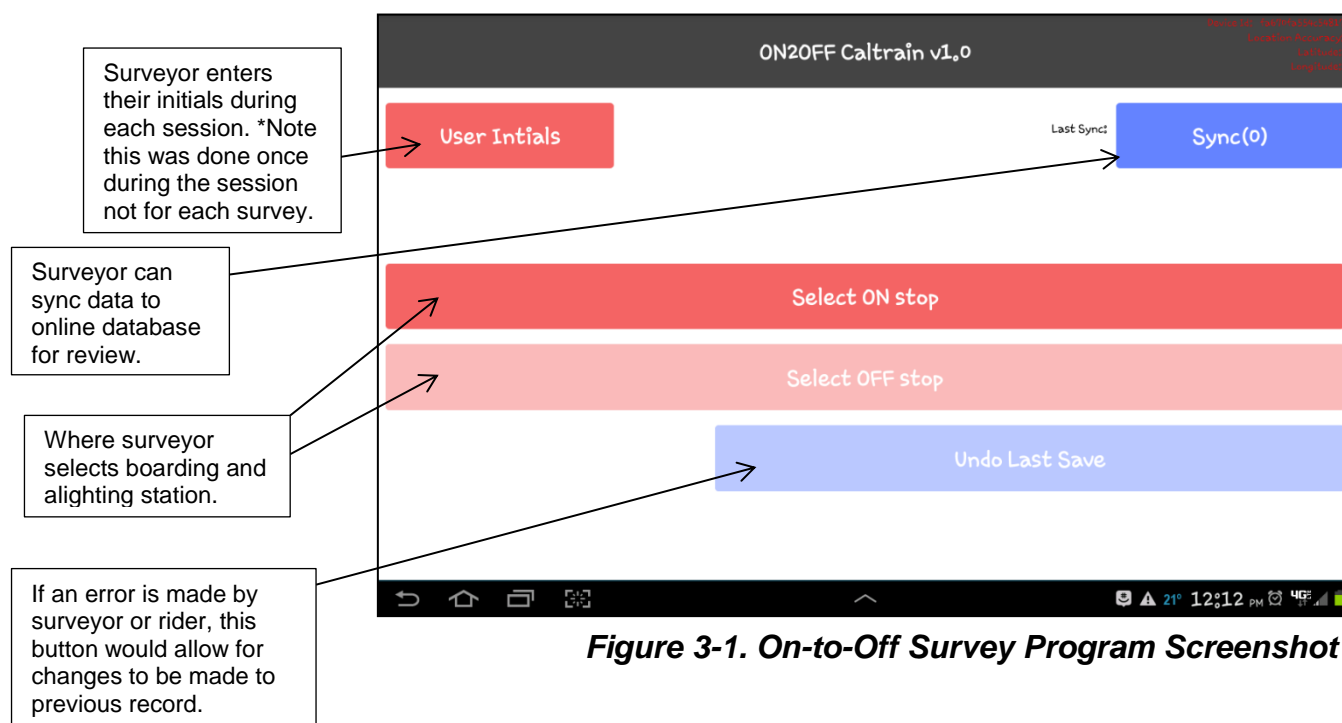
Surveyor enters their initials during each session. *Note this was done once during the session not for each survey.

ON2OFF Caltrain v1.0

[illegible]

User Intials

Last Sync:

Sync(0)

Surveyor can sync data to online database for review.

Select ON stop

Select OFF stop

Where surveyor selects boarding and alighting station.

Undo Last Save

If an error is made by surveyor or rider, this button would allow for changes to be made to previous record.

21° 12:12 PM 4G

Figure 3-1. On-to-Off Survey Program Screenshot